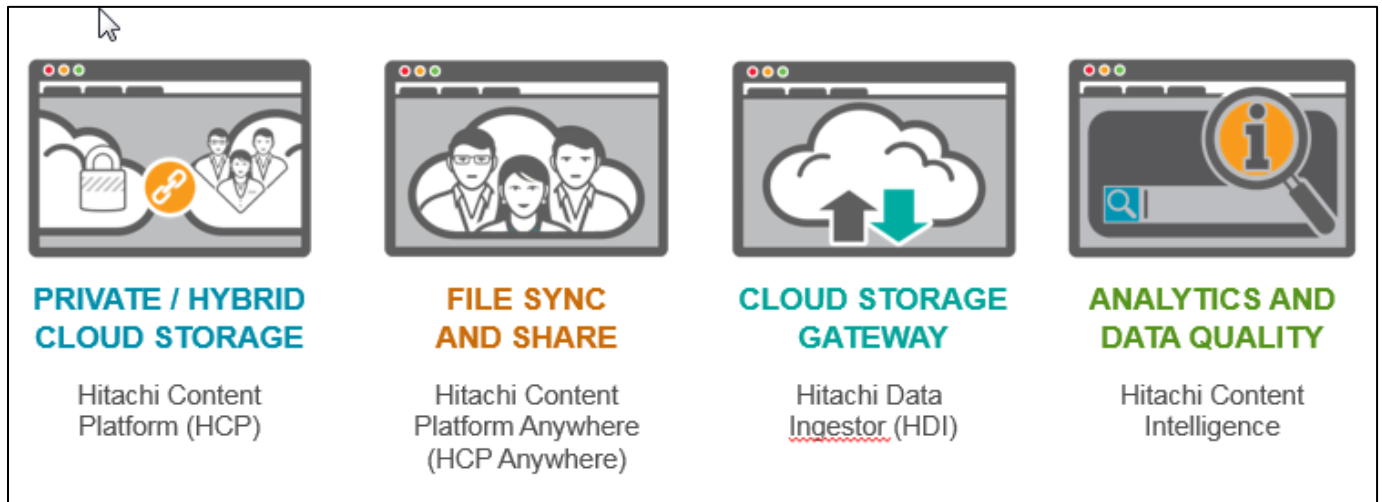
PRIVATE / HYBRID CLOUD STORAGE

Hitachi Content Platform (HCP)

FILE SYNC AND SHARE

Hitachi Content Platform Anywhere (HCP Anywhere)

CLOUD STORAGE GATEWAY

Hitachi Data Ingestor (HDI)

ANALYTICS AND DATA QUALITY

Hitachi Content Intelligence